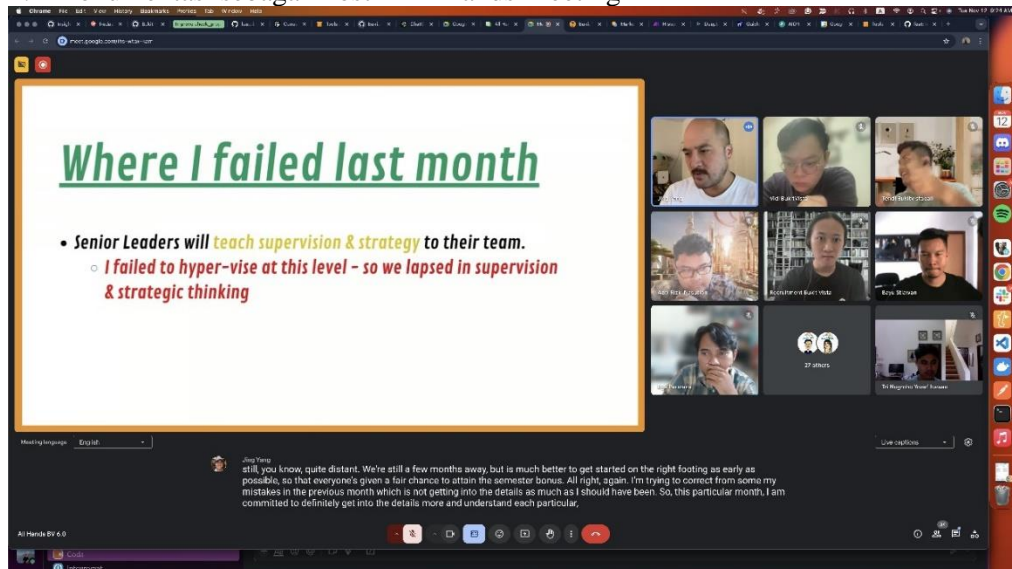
Chrome File Edit View History Bookmarks Profiles Tab Window Help

meet.google.com

Where I failed last month

• Senior Leaders will teach supervision & strategy to their team.
○ I failed to hyper-vise at this level - so we lapsed in supervision & strategic thinking

Vid Bukit Vista

Recruitment Bukit Vista

Bayu Setiawan

27 others

Tri Nugroho Yosef Sunaro

Meeting language English

Live captions

Jing Yang
still, you know, quite distant. We're still a few months away, but is much better to get started on the right footing as early as possible, so that everyone's given a fair chance to attain the semester bonus. All right, again. I'm trying to correct from some my mistakes in the previous month which is not getting into the details as much as I should have been. So, this particular month, I am committed to definitely get into the details more and understand each particular,

All Hands BV 6.0

12